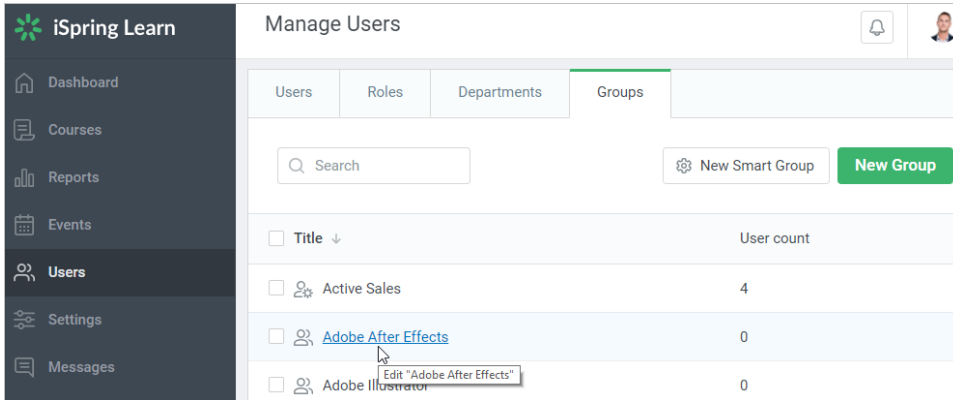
iSpring Learn

Dashboard
Courses
Reports
Events
Users
Settings
Messages

Manage Users

Users | Roles | Departments | Groups

Search

New Smart Group

New Group

| Title ↓ | User count |
|---|---|
| Active Sales | 4 |
| Adobe After Effects | 0 |
| Adobe Illustrator | 0 |

Edit "Adobe After Effects"